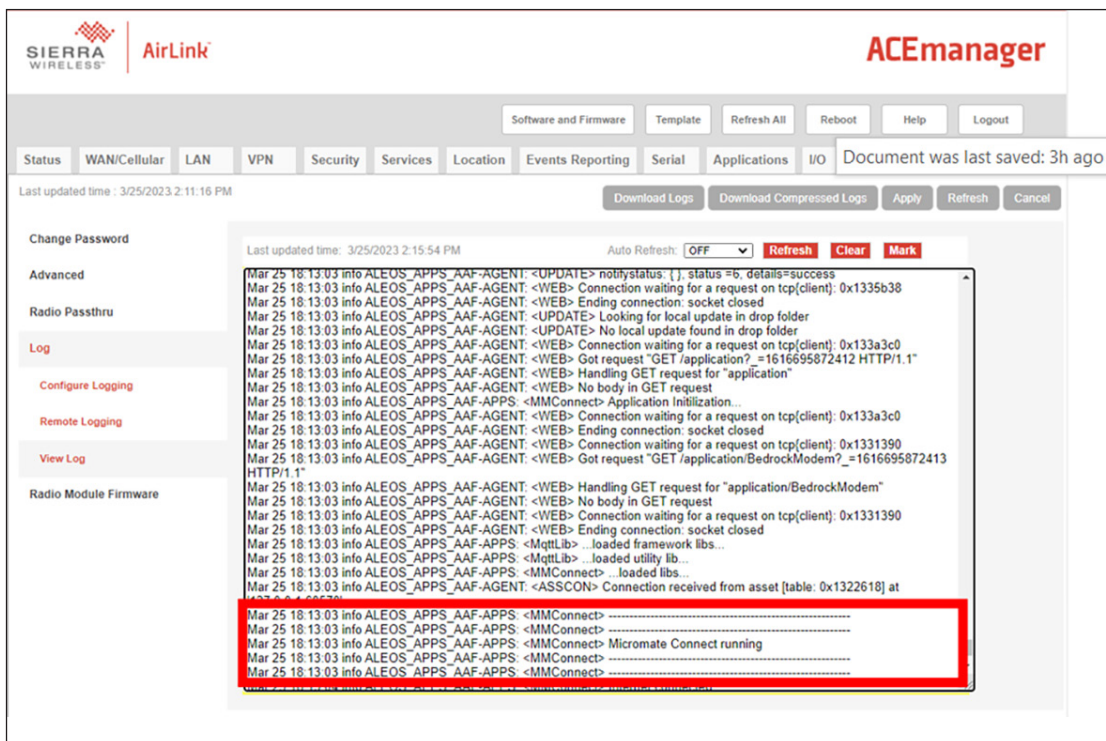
SIERRA WIRELESS | AirLink

ACEmanager

Software and Firmware | Template | Refresh All | Reboot | Help | Logout

Status | WAN/Cellular | LAN | VPN | Security | Services | Location | Events Reporting | Serial | Applications | I/O

Document was last saved: 3h ago

Last updated time : 3/25/2023 2:11:16 PM

Download Logs | Download Compressed Logs | Apply | Refresh | Cancel

Change Password
Advanced
Radio Passthru
Log
Configure Logging
Remote Logging
View Log
Radio Module Firmware

Last updated time: 3/25/2023 2:15:54 PM

Auto Refresh: OFF | Refresh | Clear | Mark

Mar 25 18:13:03 info ALEOS_APPS_AAF-AGENT: <UPDATE> notifystatus: { }, status =6, details=success
Mar 25 18:13:03 info ALEOS_APPS_AAF-AGENT: <WEB> Connection waiting for a request on tcp{client}: 0x1335b38
Mar 25 18:13:03 info ALEOS_APPS_AAF-AGENT: <WEB> Ending connection: socket closed
Mar 25 18:13:03 info ALEOS_APPS_AAF-AGENT: <UPDATE> Looking for local update in drop folder
Mar 25 18:13:03 info ALEOS_APPS_AAF-AGENT: <UPDATE> No local update found in drop folder
Mar 25 18:13:03 info ALEOS_APPS_AAF-AGENT: <WEB> Connection waiting for a request on tcp{client}: 0x133a3c0
Mar 25 18:13:03 info ALEOS_APPS_AAF-AGENT: <WEB> Got request "GET /application?_=1616695872412 HTTP/1.1"
Mar 25 18:13:03 info ALEOS_APPS_AAF-AGENT: <WEB> Handling GET request for "application"
Mar 25 18:13:03 info ALEOS_APPS_AAF-AGENT: <WEB> No body in GET request
Mar 25 18:13:03 info ALEOS_APPS_AAF-APPS: <MMConnect> Application Initilization...
Mar 25 18:13:03 info ALEOS_APPS_AAF-AGENT: <WEB> Connection waiting for a request on tcp{client}: 0x133a3c0
Mar 25 18:13:03 info ALEOS_APPS_AAF-AGENT: <WEB> Ending connection: socket closed
Mar 25 18:13:03 info ALEOS_APPS_AAF-AGENT: <WEB> Connection waiting for a request on tcp{client}: 0x1331390
Mar 25 18:13:03 info ALEOS_APPS_AAF-AGENT: <WEB> Got request "GET /application/BedrockModem?_=1616695872413 HTTP/1.1"
Mar 25 18:13:03 info ALEOS_APPS_AAF-AGENT: <WEB> Handling GET request for "application/BedrockModem"
Mar 25 18:13:03 info ALEOS_APPS_AAF-AGENT: <WEB> No body in GET request
Mar 25 18:13:03 info ALEOS_APPS_AAF-AGENT: <WEB> Connection waiting for a request on tcp{client}: 0x1331390
Mar 25 18:13:03 info ALEOS_APPS_AAF-AGENT: <WEB> Ending connection: socket closed
Mar 25 18:13:03 info ALEOS_APPS_AAF-APPS: <MqttLib> ...loaded framework libs...
Mar 25 18:13:03 info ALEOS_APPS_AAF-APPS: <MqttLib> ...loaded utility lib...
Mar 25 18:13:03 info ALEOS_APPS_AAF-APPS: <MMConnect> ...loaded libs...
Mar 25 18:13:03 info ALEOS_APPS_AAF-AGENT: <ASSCON> Connection received from asset [table: 0x1322618] at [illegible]
Mar 25 18:13:03 info ALEOS_APPS_AAF-APPS: <MMConnect> ------------------------------------------------------------
Mar 25 18:13:03 info ALEOS_APPS_AAF-APPS: <MMConnect> ------------------------------------------------------------
Mar 25 18:13:03 info ALEOS_APPS_AAF-APPS: <MMConnect> Micromate Connect running
Mar 25 18:13:03 info ALEOS_APPS_AAF-APPS: <MMConnect> ------------------------------------------------------------
Mar 25 18:13:03 info ALEOS_APPS_AAF-APPS: <MMConnect> ------------------------------------------------------------
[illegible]